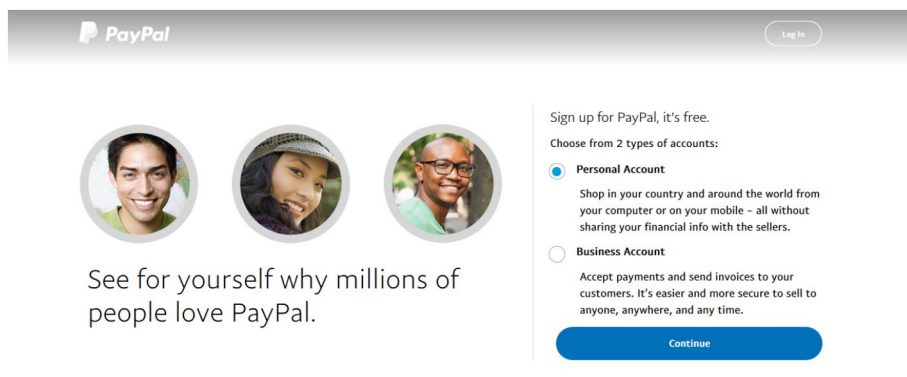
PayPal

Log In

See for yourself why millions of people love PayPal.

Sign up for PayPal, it's free.

Choose from 2 types of accounts:

Personal Account

Shop in your country and around the world from your computer or on your mobile – all without sharing your financial info with the sellers.

Business Account

Accept payments and send invoices to your customers. It's easier and more secure to sell to anyone, anywhere, and any time.

Continue